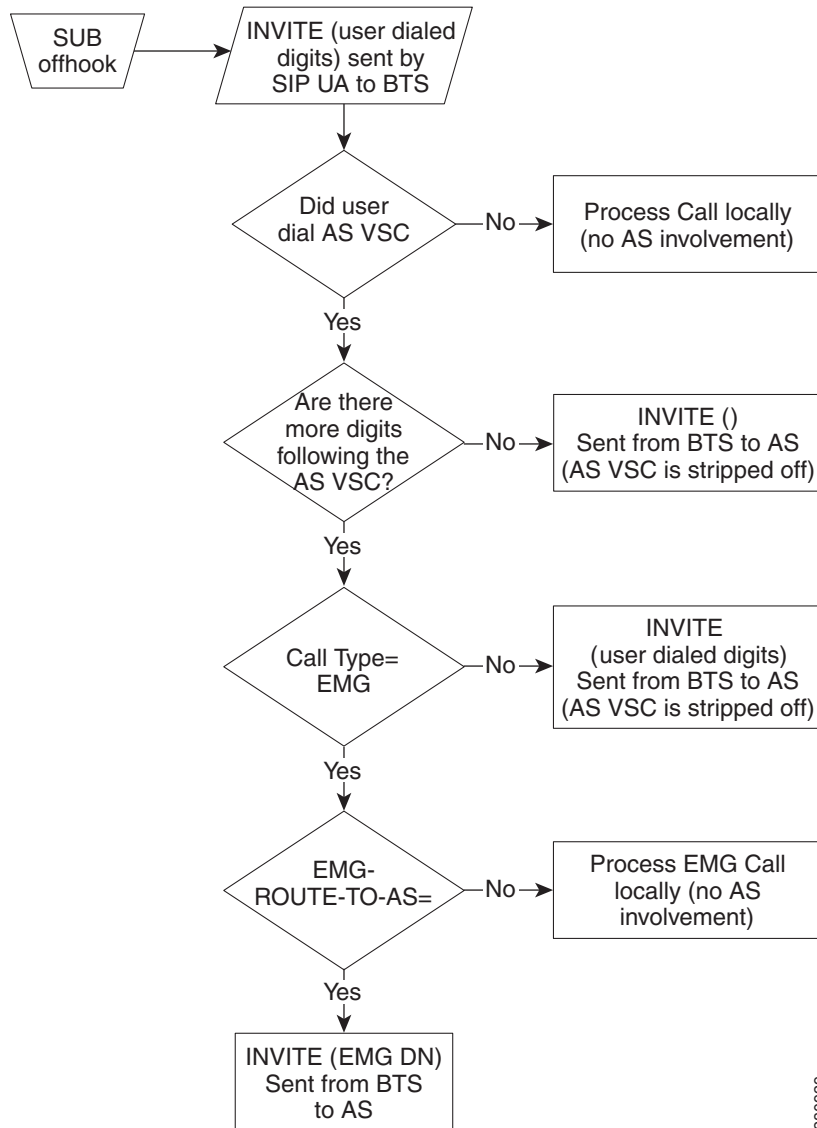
SUB offhook

INVITE (user dialed digits) sent by SIP UA to BTS

Did user dial AS VSC

No

Process Call locally (no AS involvement)

Yes

Are there more digits following the AS VSC?

No

INVITE () Sent from BTS to AS (AS VSC is stripped off)

Yes

Call Type= EMG

No

INVITE (user dialed digits) Sent from BTS to AS (AS VSC is stripped off)

Yes

EMG-ROUTE-TO-AS=

No

Process EMG Call locally (no AS involvement)

Yes

INVITE (EMG DN) Sent from BTS to AS

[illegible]